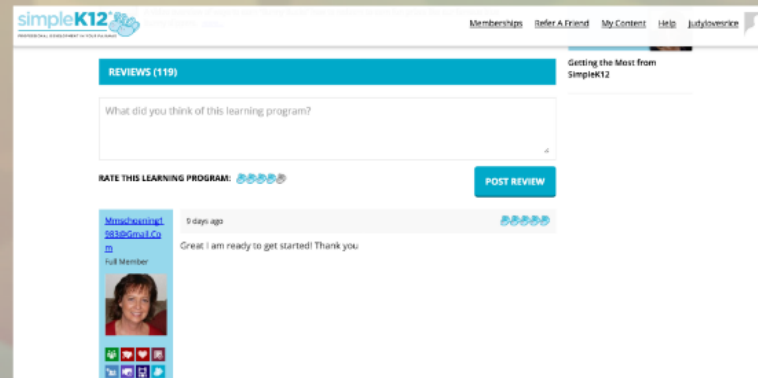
simpleK12
PROFESSIONAL DEVELOPMENT IN YOUR PAJAMAS

Memberships Refer A Friend My Content Help judyloveslrice

Getting the Most from SimpleK12

REVIEWS (119)

What did you think of this learning program?

RATE THIS LEARNING PROGRAM:

POST REVIEW

Mmschoening1983@Gmail.Com
Full Member

9 days ago

Great I am ready to get started! Thank you